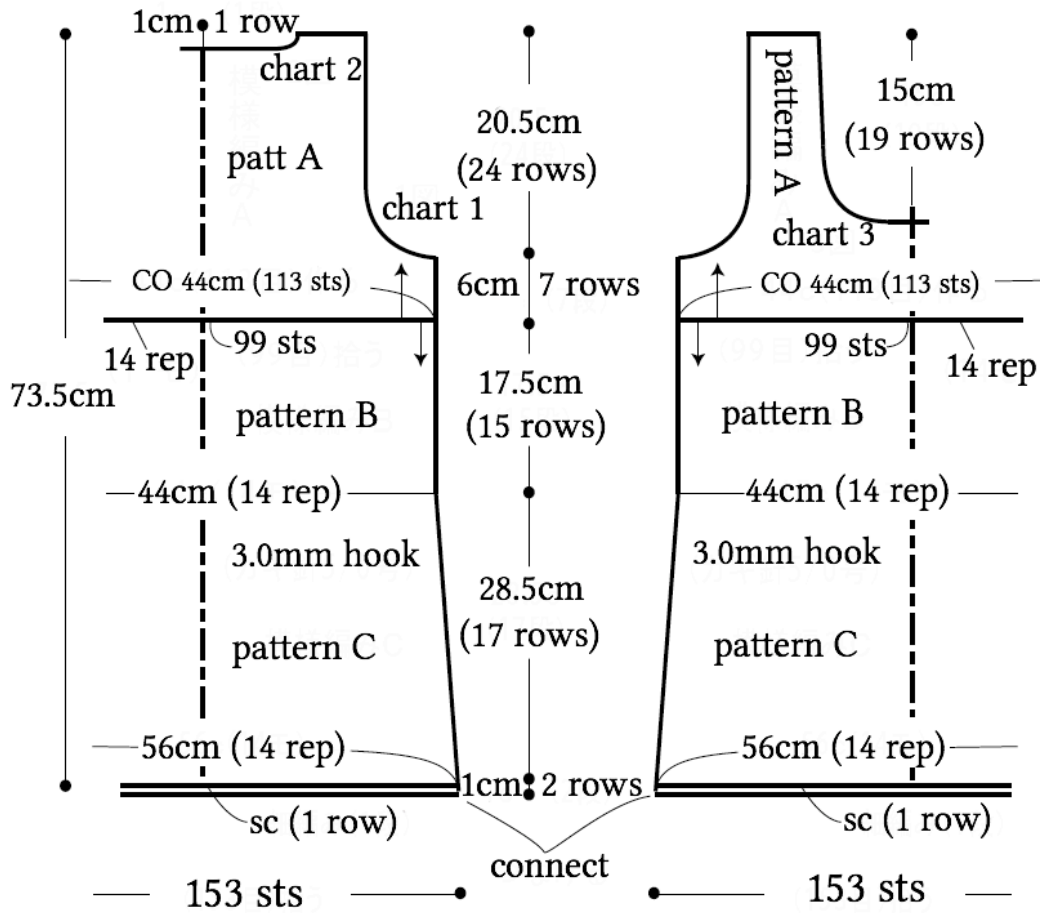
1cm 1 row
chart 2
patt A
chart 1
20.5cm
(24 rows)
pattern A
15cm
(19 rows)
chart 3
CO 44cm (113 sts)
6cm 7 rows
CO 44cm (113 sts)
99 sts
14 rep
99 sts
14 rep
73.5cm
pattern B
17.5cm
(15 rows)
pattern B
44cm (14 rep)
44cm (14 rep)
3.0mm hook
pattern C
28.5cm
(17 rows)
3.0mm hook
pattern C
56cm (14 rep)
56cm (14 rep)
1cm 2 rows
sc (1 row)
sc (1 row)
connect
153 sts
153 sts